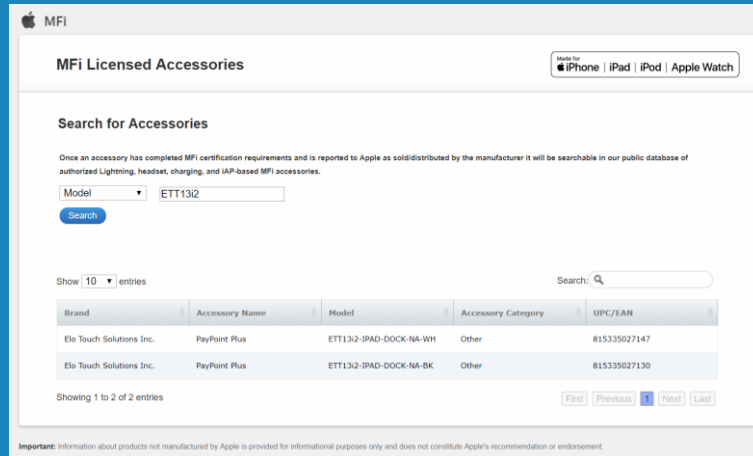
MFi

MFi Licensed Accessories

Made for iPhone | iPad | iPod | Apple Watch

Search for Accessories

Once an accessory has completed MFi certification requirements and is reported to Apple as sold/distributed by the manufacturer it will be searchable in our public database of authorized Lightning, headset, charging, and iAP-based MFi accessories.

Model ▾ ETT13i2

Search

Show 10 ▾ entries

Search:

| Brand | Accessory Name | Model | Accessory Category | UPC/EAN |
|---|---|---|---|---|
| Elo Touch Solutions Inc. | PayPoint Plus | ETT13i2-IPAD-DOCK-NA-WH | Other | 815335027147 |
| Elo Touch Solutions Inc. | PayPoint Plus | ETT13i2-IPAD-DOCK-NA-BK | Other | 815335027130 |

Showing 1 to 2 of 2 entries

First Previous 1 Next Last

Important: Information about products not manufactured by Apple is provided for informational purposes only and does not constitute Apple's recommendation or endorsement.